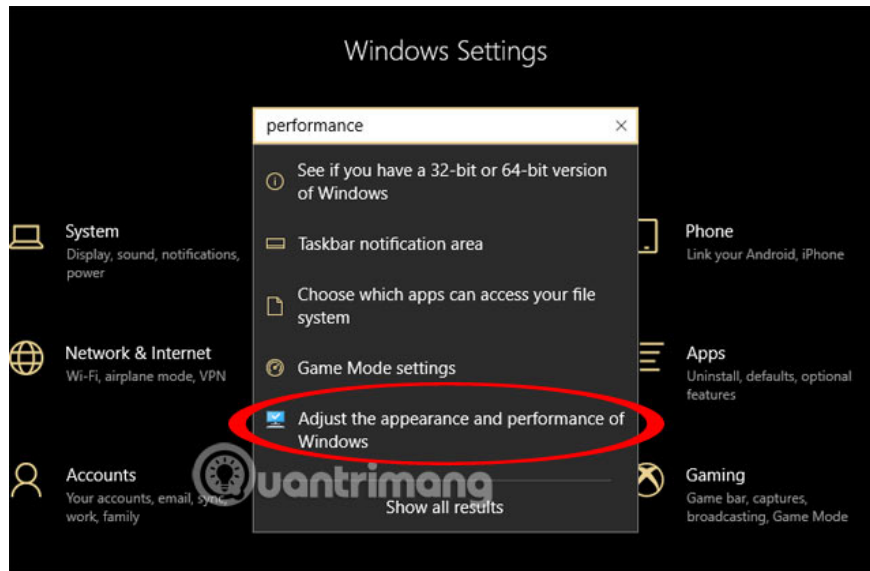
Windows Settings

performance

See if you have a 32-bit or 64-bit version of Windows

Taskbar notification area

Choose which apps can access your file system

Game Mode settings

Adjust the appearance and performance of Windows

Show all results

System
Display, sound, notifications, power

Network & Internet
Wi-Fi, airplane mode, VPN

Accounts
Your accounts, email, sync, work, family

Phone
Link your Android, iPhone

Apps
Uninstall, defaults, optional features

Gaming
Game bar, captures, broadcasting, Game Mode

uantrimang